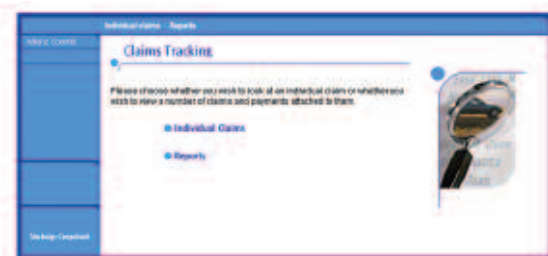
Individual claims   Reports

Main Control

Claims Tracking

Please choose whether you wish to look at an individual claim or whether you wish to view a number of claims and payments attached to them.

Individual Claims

Reports

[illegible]